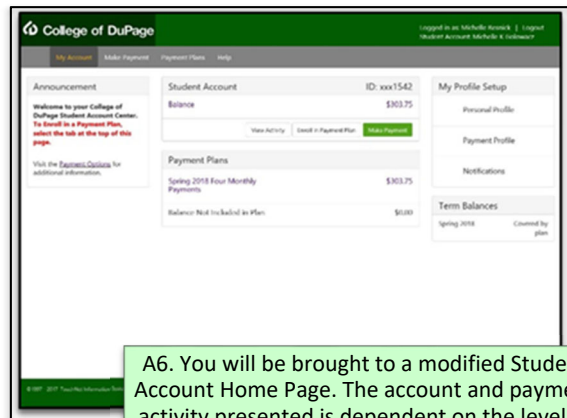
College of DuPage

Logged in as: Michelle Kosnick | Logout
Student Account: Michelle K Kolmaier

My Account | Make Payment | Payment Plans | Help

Announcement

Welcome to your College of DuPage Student Account Center. To Enroll in a Payment Plan, select the tab at the top of this page.

Visit the Payment Options for additional information.

Student Account ID: xxx1542

Balance $303.75

View Activity | Enroll in Payment Plan | Make Payment

Payment Plans

Spring 2018 Four Monthly Payments $303.75

Balance Not Included in Plan $0.00

My Profile Setup

Personal Profile

Payment Profile

Notifications

Term Balances

Spring 2018 Covered by plan

©1997 - 2017 TouchNet Information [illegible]

A6. You will be brought to a modified Stude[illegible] Account Home Page. The account and payme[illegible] activity presented is dependent on the level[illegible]